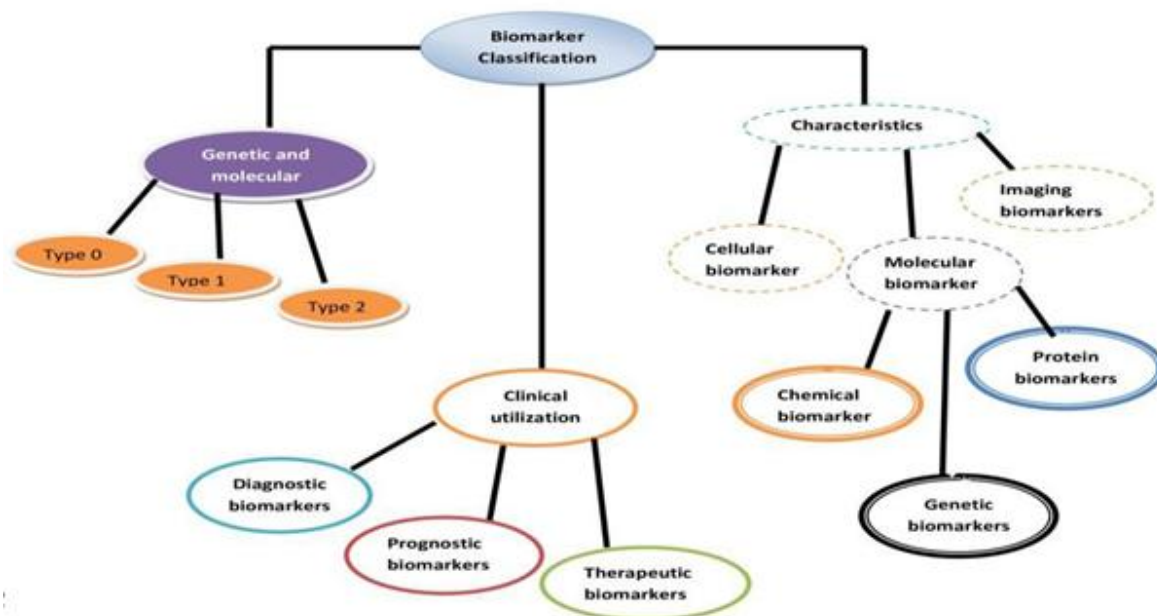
Biomarker Classification

Genetic and molecular

Type 0

Type 1

Type 2

Clinical utilization

Diagnostic biomarkers

Prognostic biomarkers

Therapeutic biomarkers

Characteristics

Imaging biomarkers

Cellular biomarker

Molecular biomarker

Protein biomarkers

Chemical biomarker

Genetic biomarkers